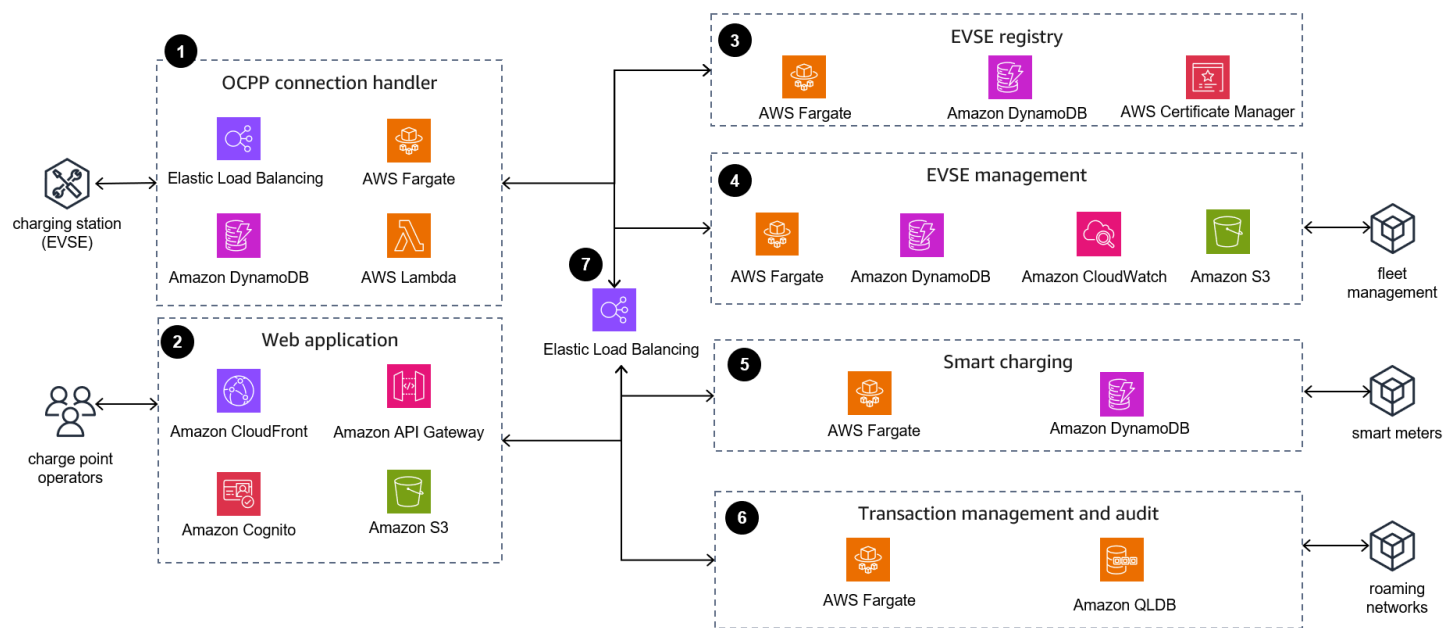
1
OCPP connection handler
Elastic Load Balancing
AWS Fargate
Amazon DynamoDB
AWS Lambda

charging station (EVSE)

2
Web application
Amazon CloudFront
Amazon API Gateway
Amazon Cognito
Amazon S3

charge point operators

7
Elastic Load Balancing

3
EVSE registry
AWS Fargate
Amazon DynamoDB
AWS Certificate Manager

4
EVSE management
AWS Fargate
Amazon DynamoDB
Amazon CloudWatch
Amazon S3

fleet management

5
Smart charging
AWS Fargate
Amazon DynamoDB

smart meters

6
Transaction management and audit
AWS Fargate
Amazon QLDB

roaming networks